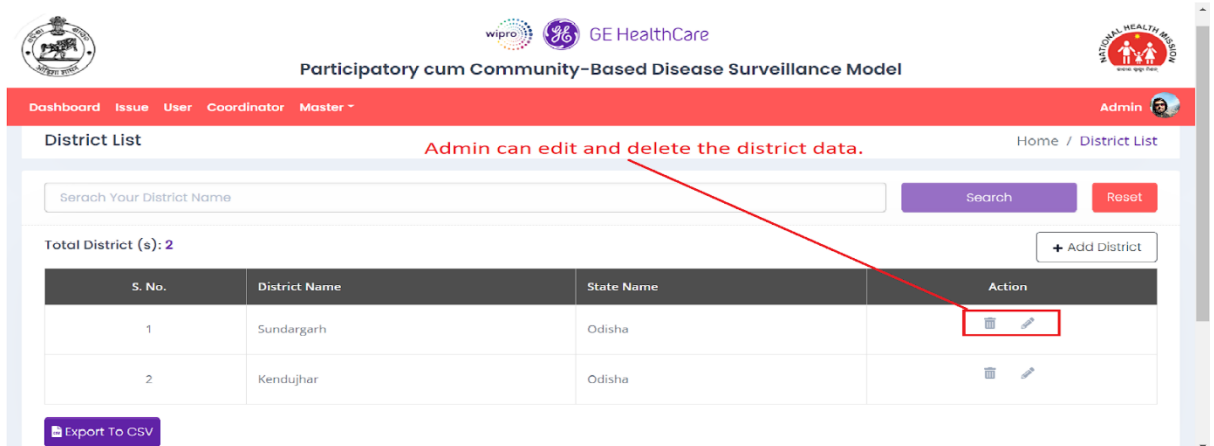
wipro GE HealthCare

Participatory cum Community-Based Disease Surveillance Model

NATIONAL HEALTH MISSION

Dashboard Issue User Coordinator Master ▾

Admin

District List

Home / District List

Admin can edit and delete the district data.

Serach Your District Name

Search

Reset

Total District (s): 2

+ Add District

| S. No. | District Name | State Name | Action |
|---|---|---|---|
| 1 | Sundargarh | Odisha | |
| 2 | Kendujhar | Odisha | |

Export To CSV